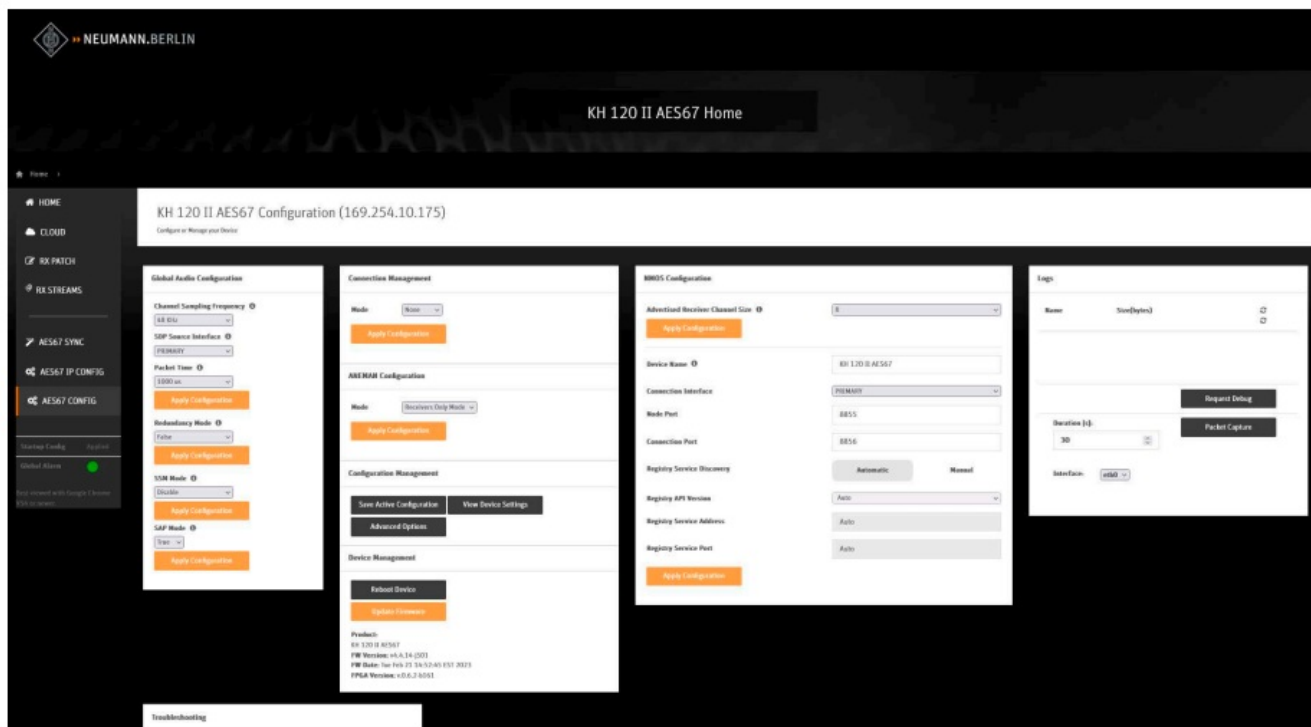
NEUMANN.BERLIN

KH 120 II AES67 Home

Home ›

HOME
CLOUD
RX PATCH
RX STREAMS
AES67 SYNC
AES67 IP CONFIG
AES67 CONFIG

Startup Config Applied
Global Alarm

Best viewed with Google Chrome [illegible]

KH 120 II AES67 Configuration (169.254.10.175)
Configure or Manage your Device

Global Audio Configuration
Channel Sampling Frequency
48 KHz
SDP Source Interface
PRIMARY
Packet Time
1000 us
Apply Configuration
Redundancy Mode
False
Apply Configuration
SSM Mode
Disable
Apply Configuration
SAP Mode
True
Apply Configuration

Connection Management
Mode None
Apply Configuration

AVDECC Configuration
Mode Receivers Only Mode
Apply Configuration

Configuration Management
Save Active Configuration
View Device Settings
Advanced Options

Device Management
Reboot Device
Update Firmware
Product:
KH 120 II AES67
FW Version: v4.4.14-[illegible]
FW Date: Tue Feb 21 14:52:45 EST 2023
FPGA Version: v.0.6.2-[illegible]

NMOS Configuration
Advertised Receiver Channel Size
8
Apply Configuration
Device Name
KH 120 II AES67
Connection Interface
PRIMARY
Node Port
8855
Connection Port
8856
Registry Service Discovery
Automatic
Manual
Registry API Version
Auto
Registry Service Address
Auto
Registry Service Port
Auto
Apply Configuration

Logs
Name
Size(bytes)
Request Debug
Duration (s):
30
Packet Capture
Interface:
eth0

Troubleshooting